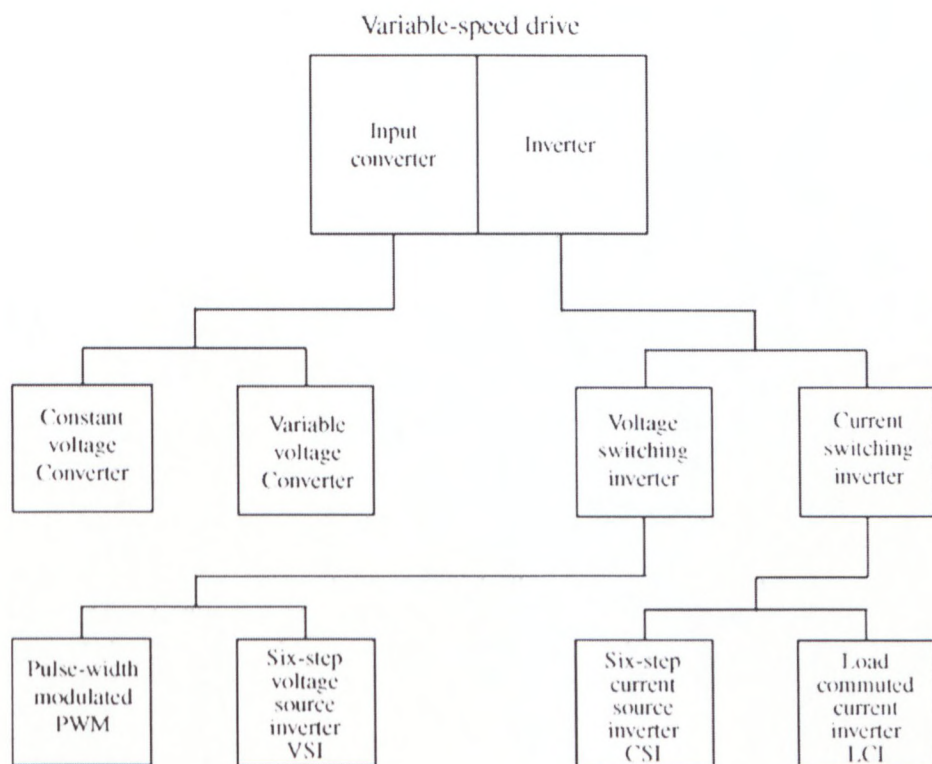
Variable-speed drive

Input converter

Inverter

Constant voltage Converter

Variable voltage Converter

Voltage switching inverter

Current switching inverter

Pulse-width modulated PWM

Six-step voltage source inverter VSI

Six-step current source inverter CSI

Load commuted current inverter LCI